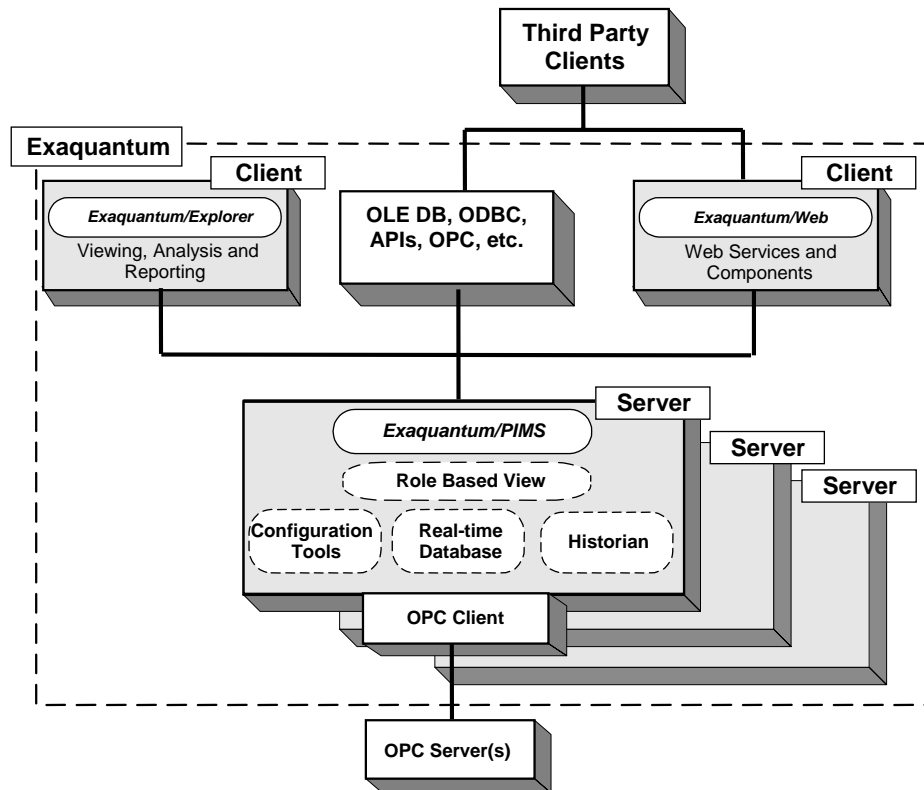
Third Party Clients

Exaquantum

Client

Exaquantum/Explorer

Viewing, Analysis and Reporting

OLE DB, ODBC, APIs, OPC, etc.

Client

Exaquantum/Web

Web Services and Components

Server

Exaquantum/PIMS

Role Based View

Configuration Tools

Real-time Database

Historian

Server

Server

OPC Client

OPC Server(s)